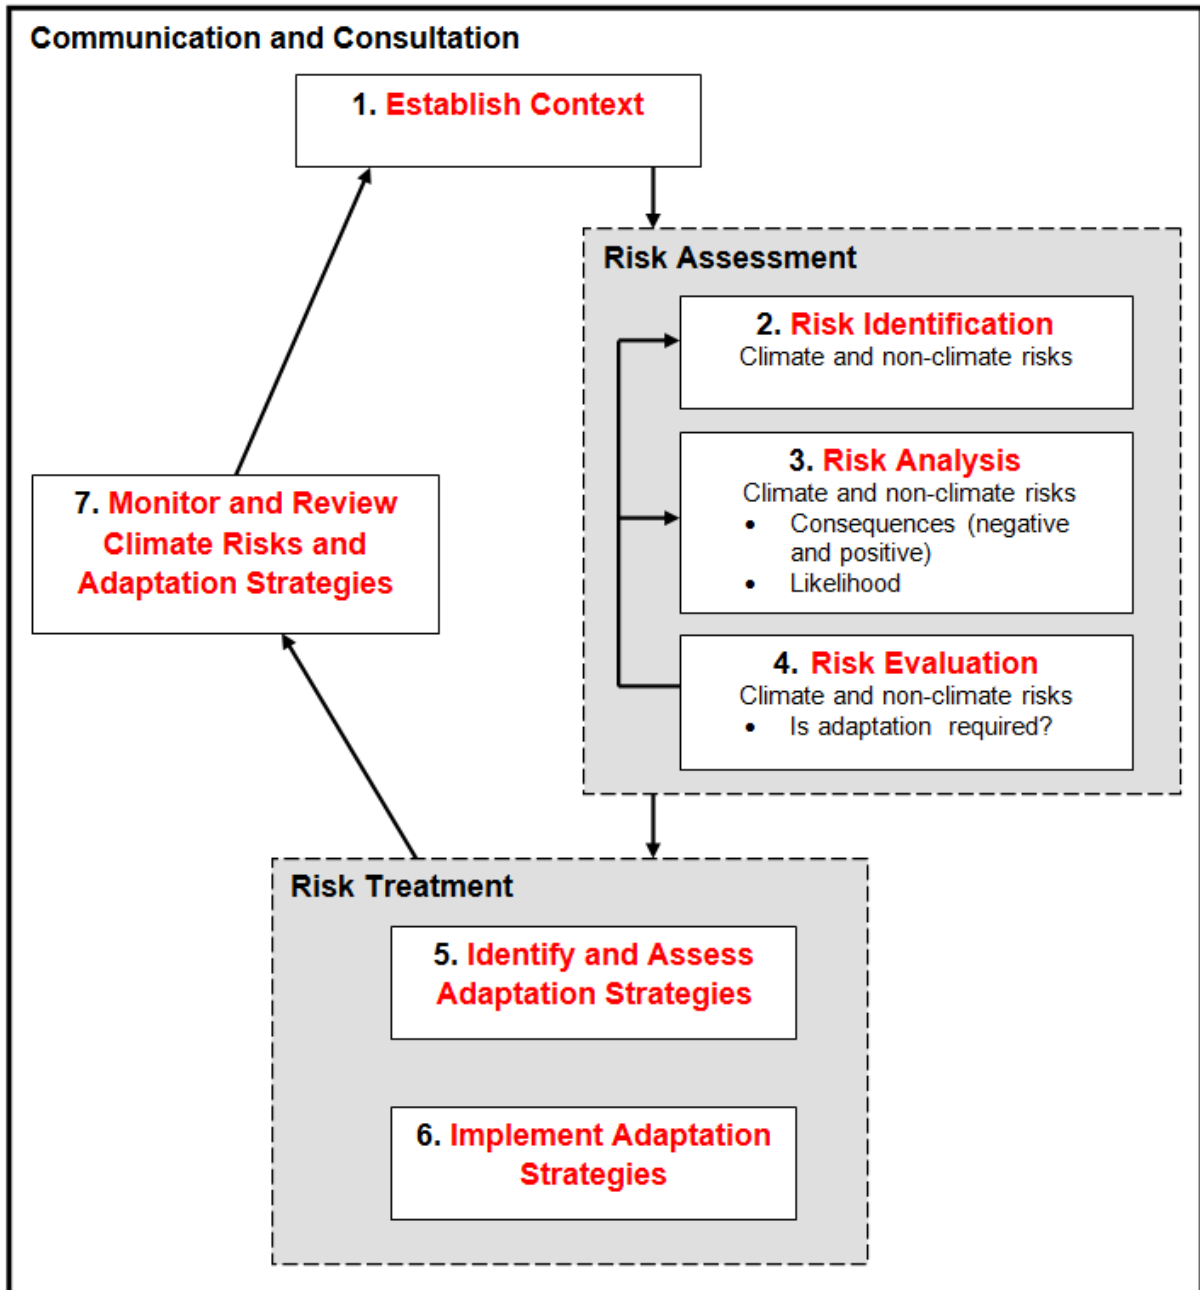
Communication and Consultation

1. Establish Context

Risk Assessment

2. Risk Identification
Climate and non-climate risks

3. Risk Analysis
Climate and non-climate risks
• Consequences (negative and positive)
• Likelihood

4. Risk Evaluation
Climate and non-climate risks
• Is adaptation required?

7. Monitor and Review Climate Risks and Adaptation Strategies

Risk Treatment

5. Identify and Assess Adaptation Strategies

6. Implement Adaptation Strategies